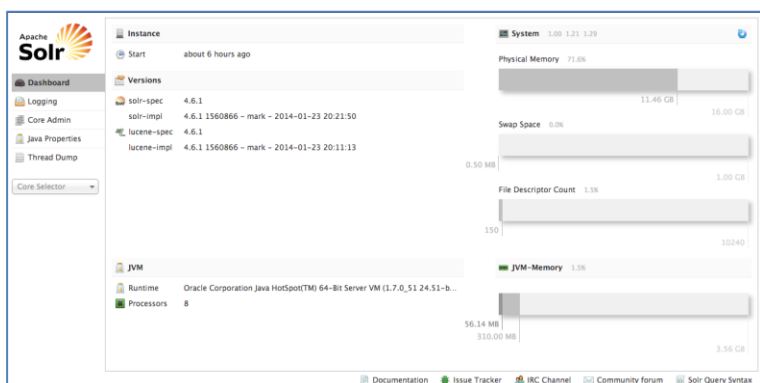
Apache Solr

Dashboard
Logging
Core Admin
Java Properties
Thread Dump

Core Selector

Instance
Start about 6 hours ago

Versions
solr-spec 4.6.1
solr-impl 4.6.1 1560866 - mark - 2014-01-23 20:21:50
lucene-spec 4.6.1
lucene-impl 4.6.1 1560866 - mark - 2014-01-23 20:11:13

JVM
Runtime Oracle Corporation Java HotSpot(TM) 64-Bit Server VM (1.7.0_51 24.51-b...
Processors 8

System 1.00 1.21 1.29

Physical Memory 71.6%
11.46 GB
16.00 GB

Swap Space 0.0%
0.50 MB
1.00 GB

File Descriptor Count 1.5%
150
10240

JVM-Memory 1.5%
56.14 MB
310.00 MB
3.56 GB

Documentation Issue Tracker IRC Channel Community forum Solr Query Syntax